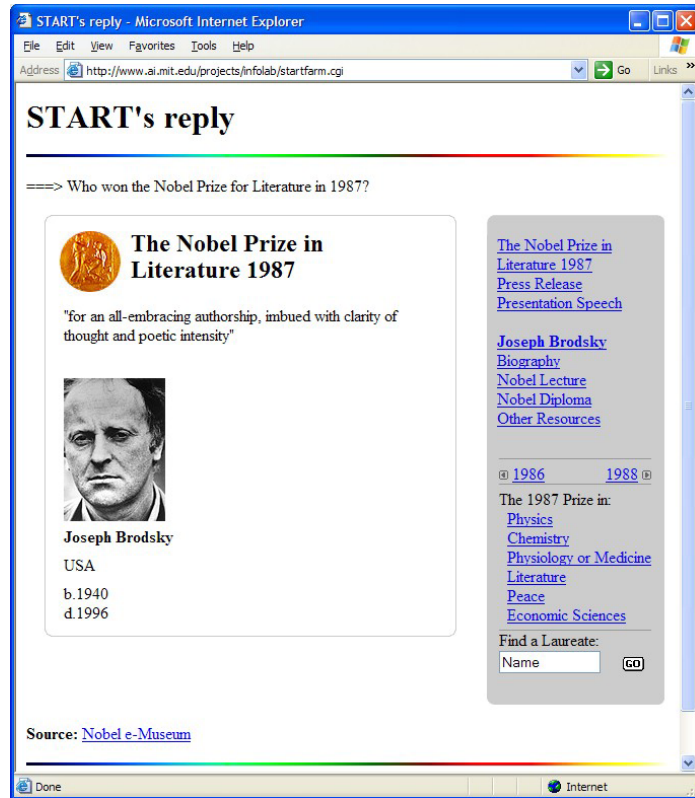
START's reply - Microsoft Internet Explorer

File Edit View Favorites Tools Help

Address http://www.ai.mit.edu/projects/infolab/startfarm.cgi Go Links »

START's reply

===> Who won the Nobel Prize for Literature in 1987?

The Nobel Prize in Literature 1987

"for an all-embracing authorship, imbued with clarity of thought and poetic intensity"

Joseph Brodsky

USA

b.1940
d.1996

The Nobel Prize in Literature 1987
Press Release
Presentation Speech

Joseph Brodsky
Biography
Nobel Lecture
Nobel Diploma
Other Resources

1986 1988

The 1987 Prize in:
Physics
Chemistry
Physiology or Medicine
Literature
Peace
Economic Sciences

Find a Laureate:
Name
GO

Source: Nobel e-Museum

Done
Internet